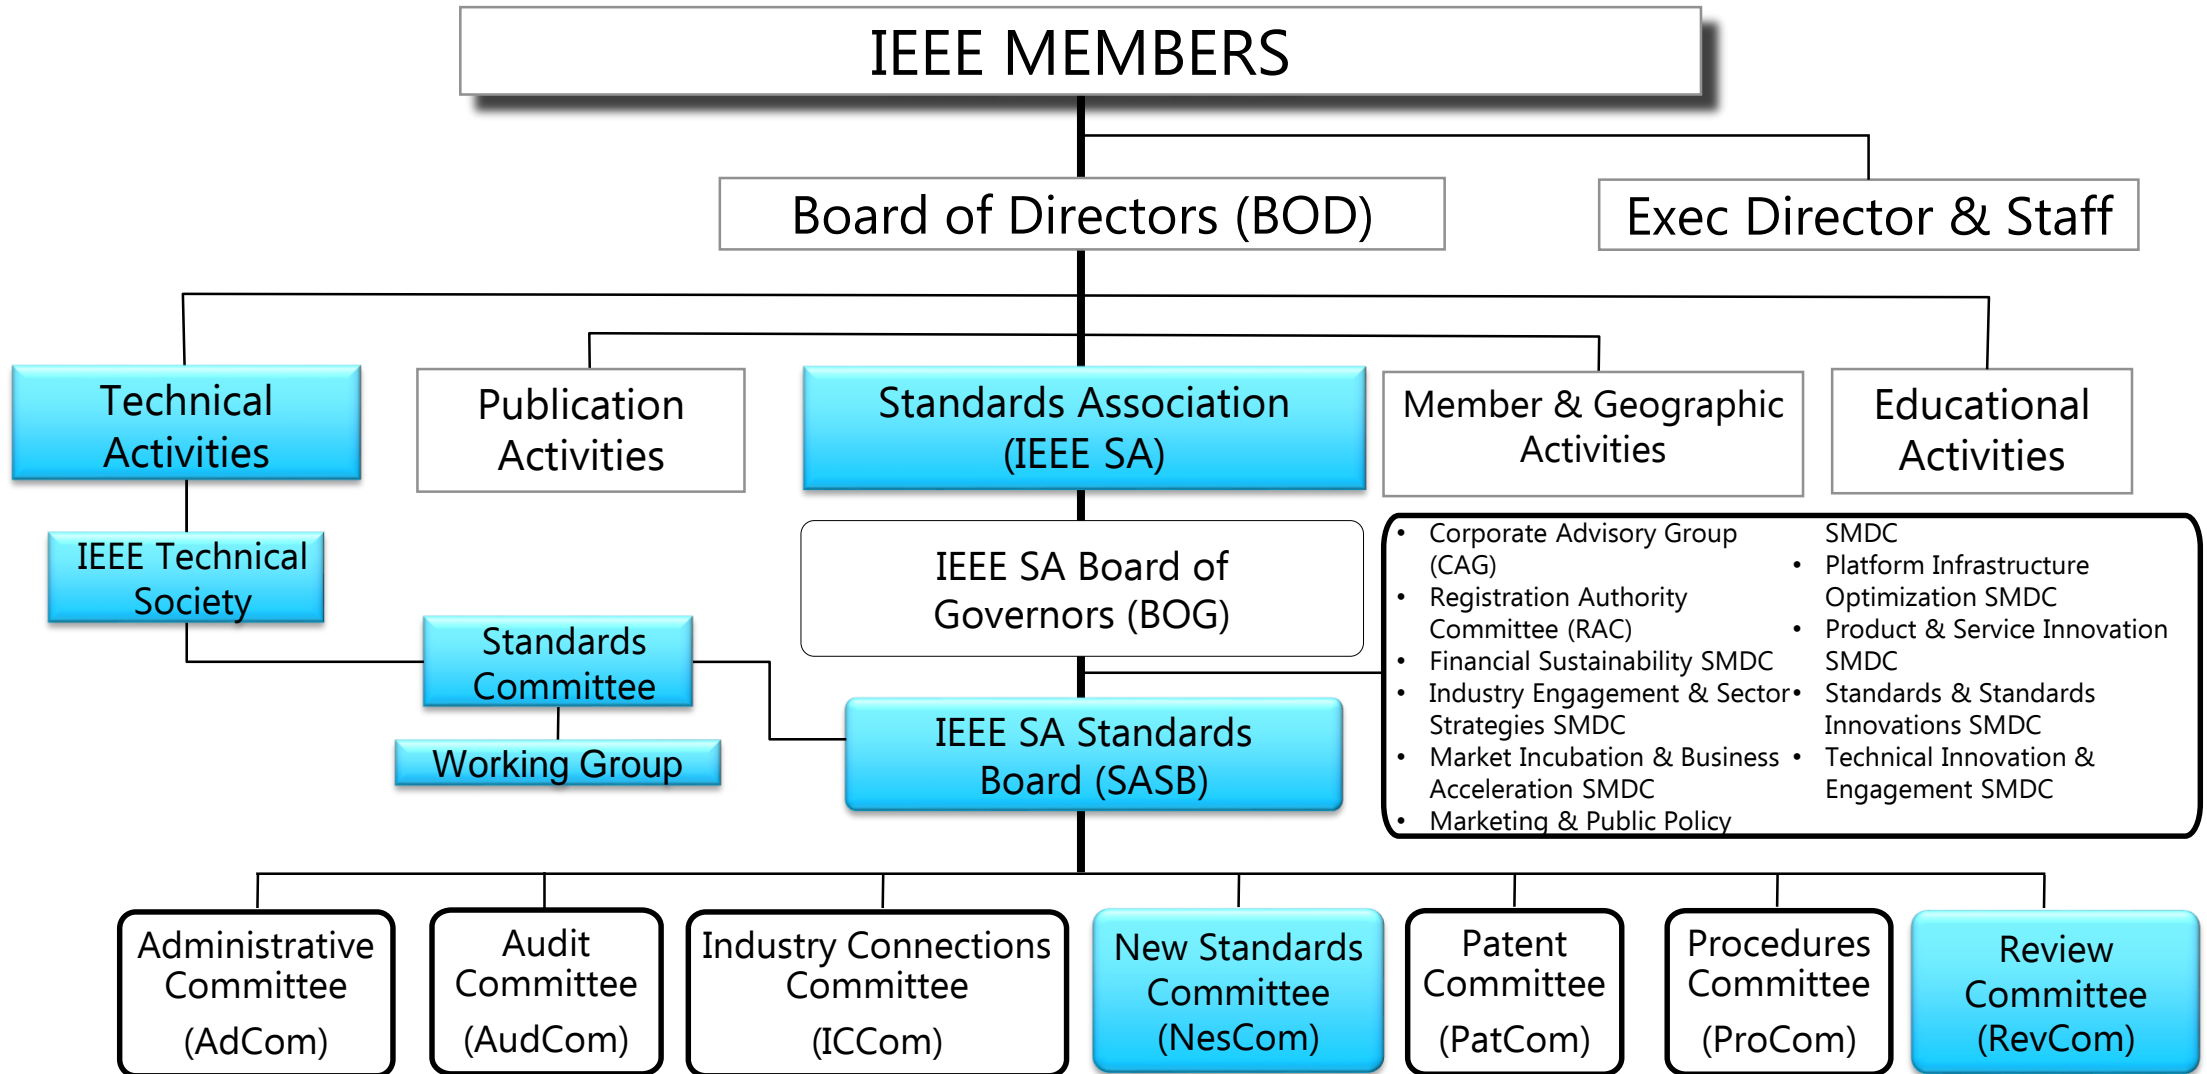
IEEE MEMBERS

Board of Directors (BOD)

Exec Director & Staff

Technical Activities

Publication Activities

Standards Association (IEEE SA)

Member & Geographic Activities

Educational Activities

IEEE Technical Society

IEEE SA Board of Governors (BOG)

Standards Committee

Working Group

IEEE SA Standards Board (SASB)

- Corporate Advisory Group (CAG)
- Registration Authority Committee (RAC)
- Financial Sustainability SMDC
- Industry Engagement & Sector Strategies SMDC
- Market Incubation & Business Acceleration SMDC
- Marketing & Public Policy SMDC
- Platform Infrastructure Optimization SMDC
- Product & Service Innovation SMDC
- Standards & Standards Innovations SMDC
- Technical Innovation & Engagement SMDC

Administrative Committee (AdCom)

Audit Committee (AudCom)

Industry Connections Committee (ICCom)

New Standards Committee (NesCom)

Patent Committee (PatCom)

Procedures Committee (ProCom)

Review Committee (RevCom)